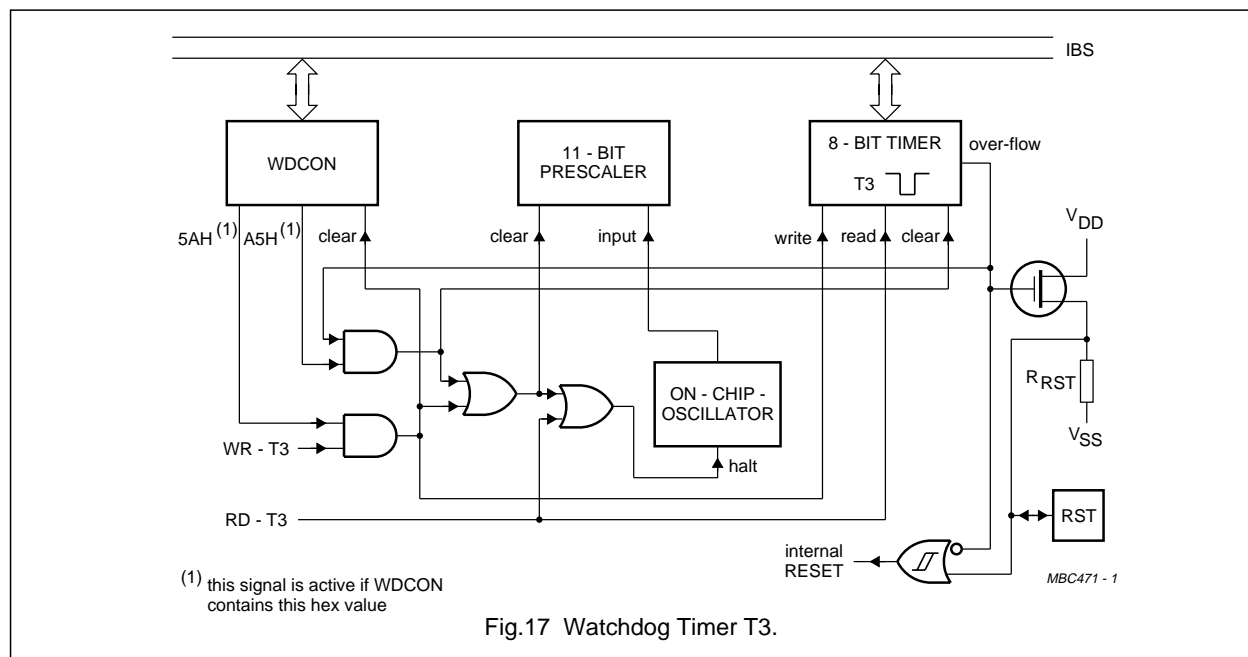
IBS

WDCON

11 - BIT PRESCALER

8 - BIT TIMER

T3

over-flow

$5AH^{(1)}$ $A5H^{(1)}$ clear

clear input

write read clear

$V_{DD}$

$R_{RST}$

$V_{SS}$

ON - CHIP - OSCILLATOR

halt

WR - T3

RD - T3

RST

internal RESET

$^{(1)}$ this signal is active if WDCON contains this hex value

MBC471 - 1

Fig.17 Watchdog Timer T3.